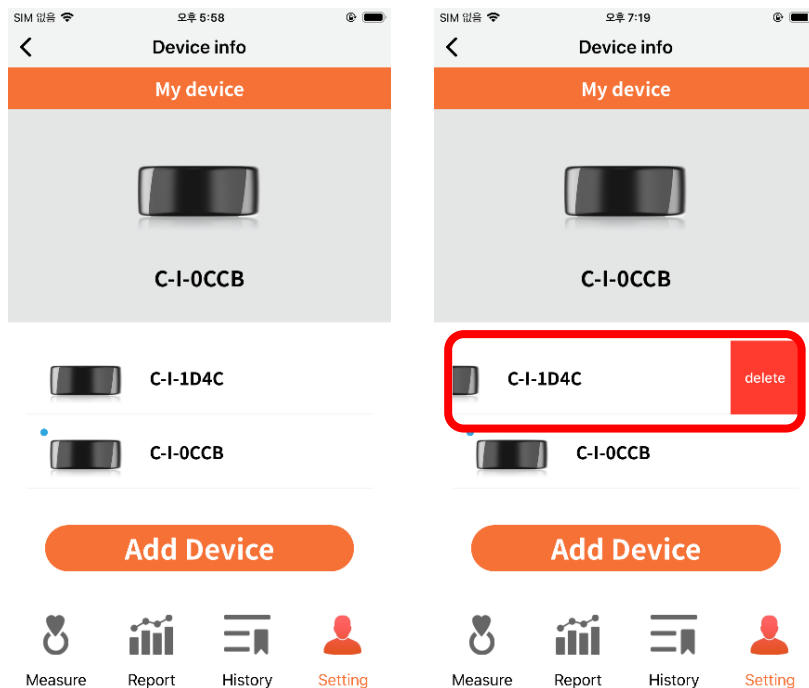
SIM 없음 오후 5:58

Device info

My device

C-I-0CCB

C-I-1D4C

C-I-0CCB

Add Device

Measure Report History Setting

SIM 없음 오후 7:19

Device info

My device

C-I-0CCB

C-I-1D4C delete

C-I-0CCB

Add Device

Measure Report History Setting